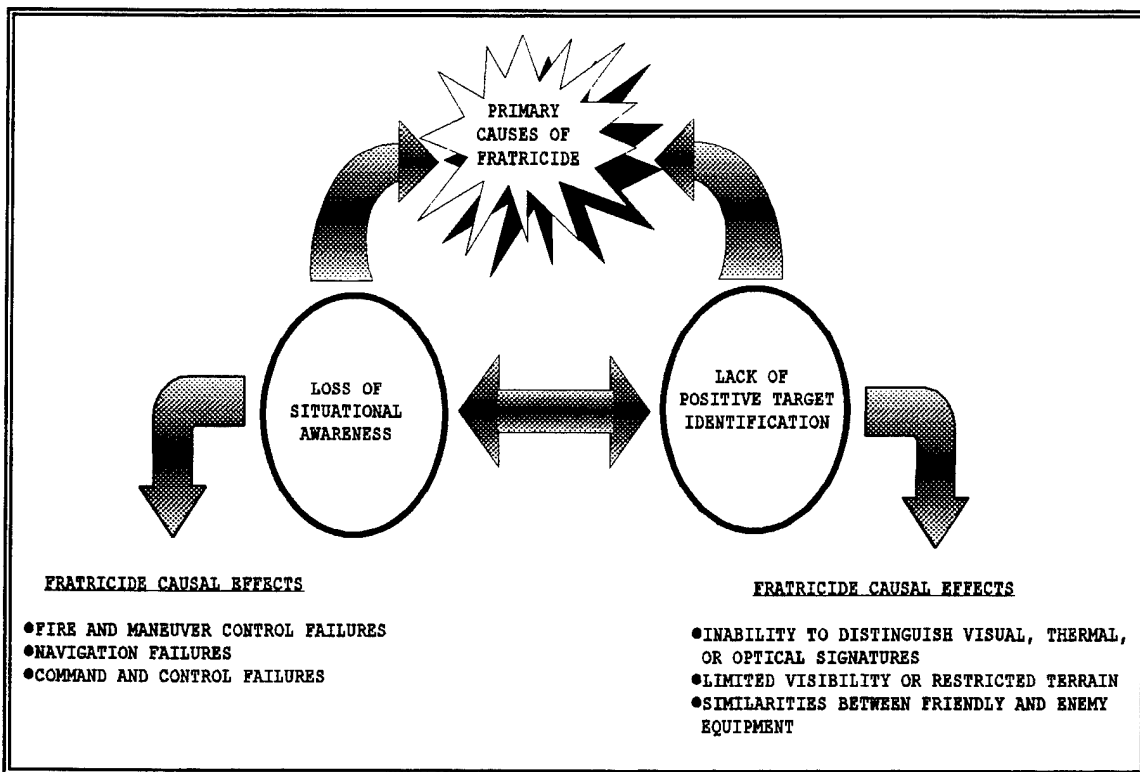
PRIMARY CAUSES OF FRATRICIDE

LOSS OF SITUATIONAL AWARENESS

LACK OF POSITIVE TARGET IDENTIFICATION

FRATRICIDE CAUSAL EFFECTS

●FIRE AND MANEUVER CONTROL FAILURES
●NAVIGATION FAILURES
●COMMAND AND CONTROL FAILURES

FRATRICIDE CAUSAL EFFECTS

●INABILITY TO DISTINGUISH VISUAL, THERMAL, OR OPTICAL SIGNATURES
●LIMITED VISIBILITY OR RESTRICTED TERRAIN
●SIMILARITIES BETWEEN FRIENDLY AND ENEMY EQUIPMENT